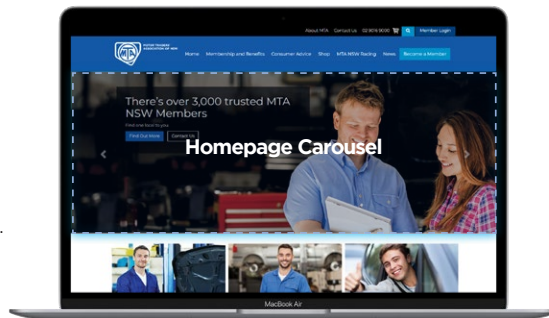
About MTA Contact Us 02 9016 9000 Member Login

MOTOR TRADERS' ASSOCIATION OF NSW

Home Membership and Benefits Consumer Advice Shop MTA NSW Racing News Become a Member

There's over 3,000 trusted MTA NSW Members

Find one near to you

Find Out More Contact Us

Homepage Carousel

MacBook Air